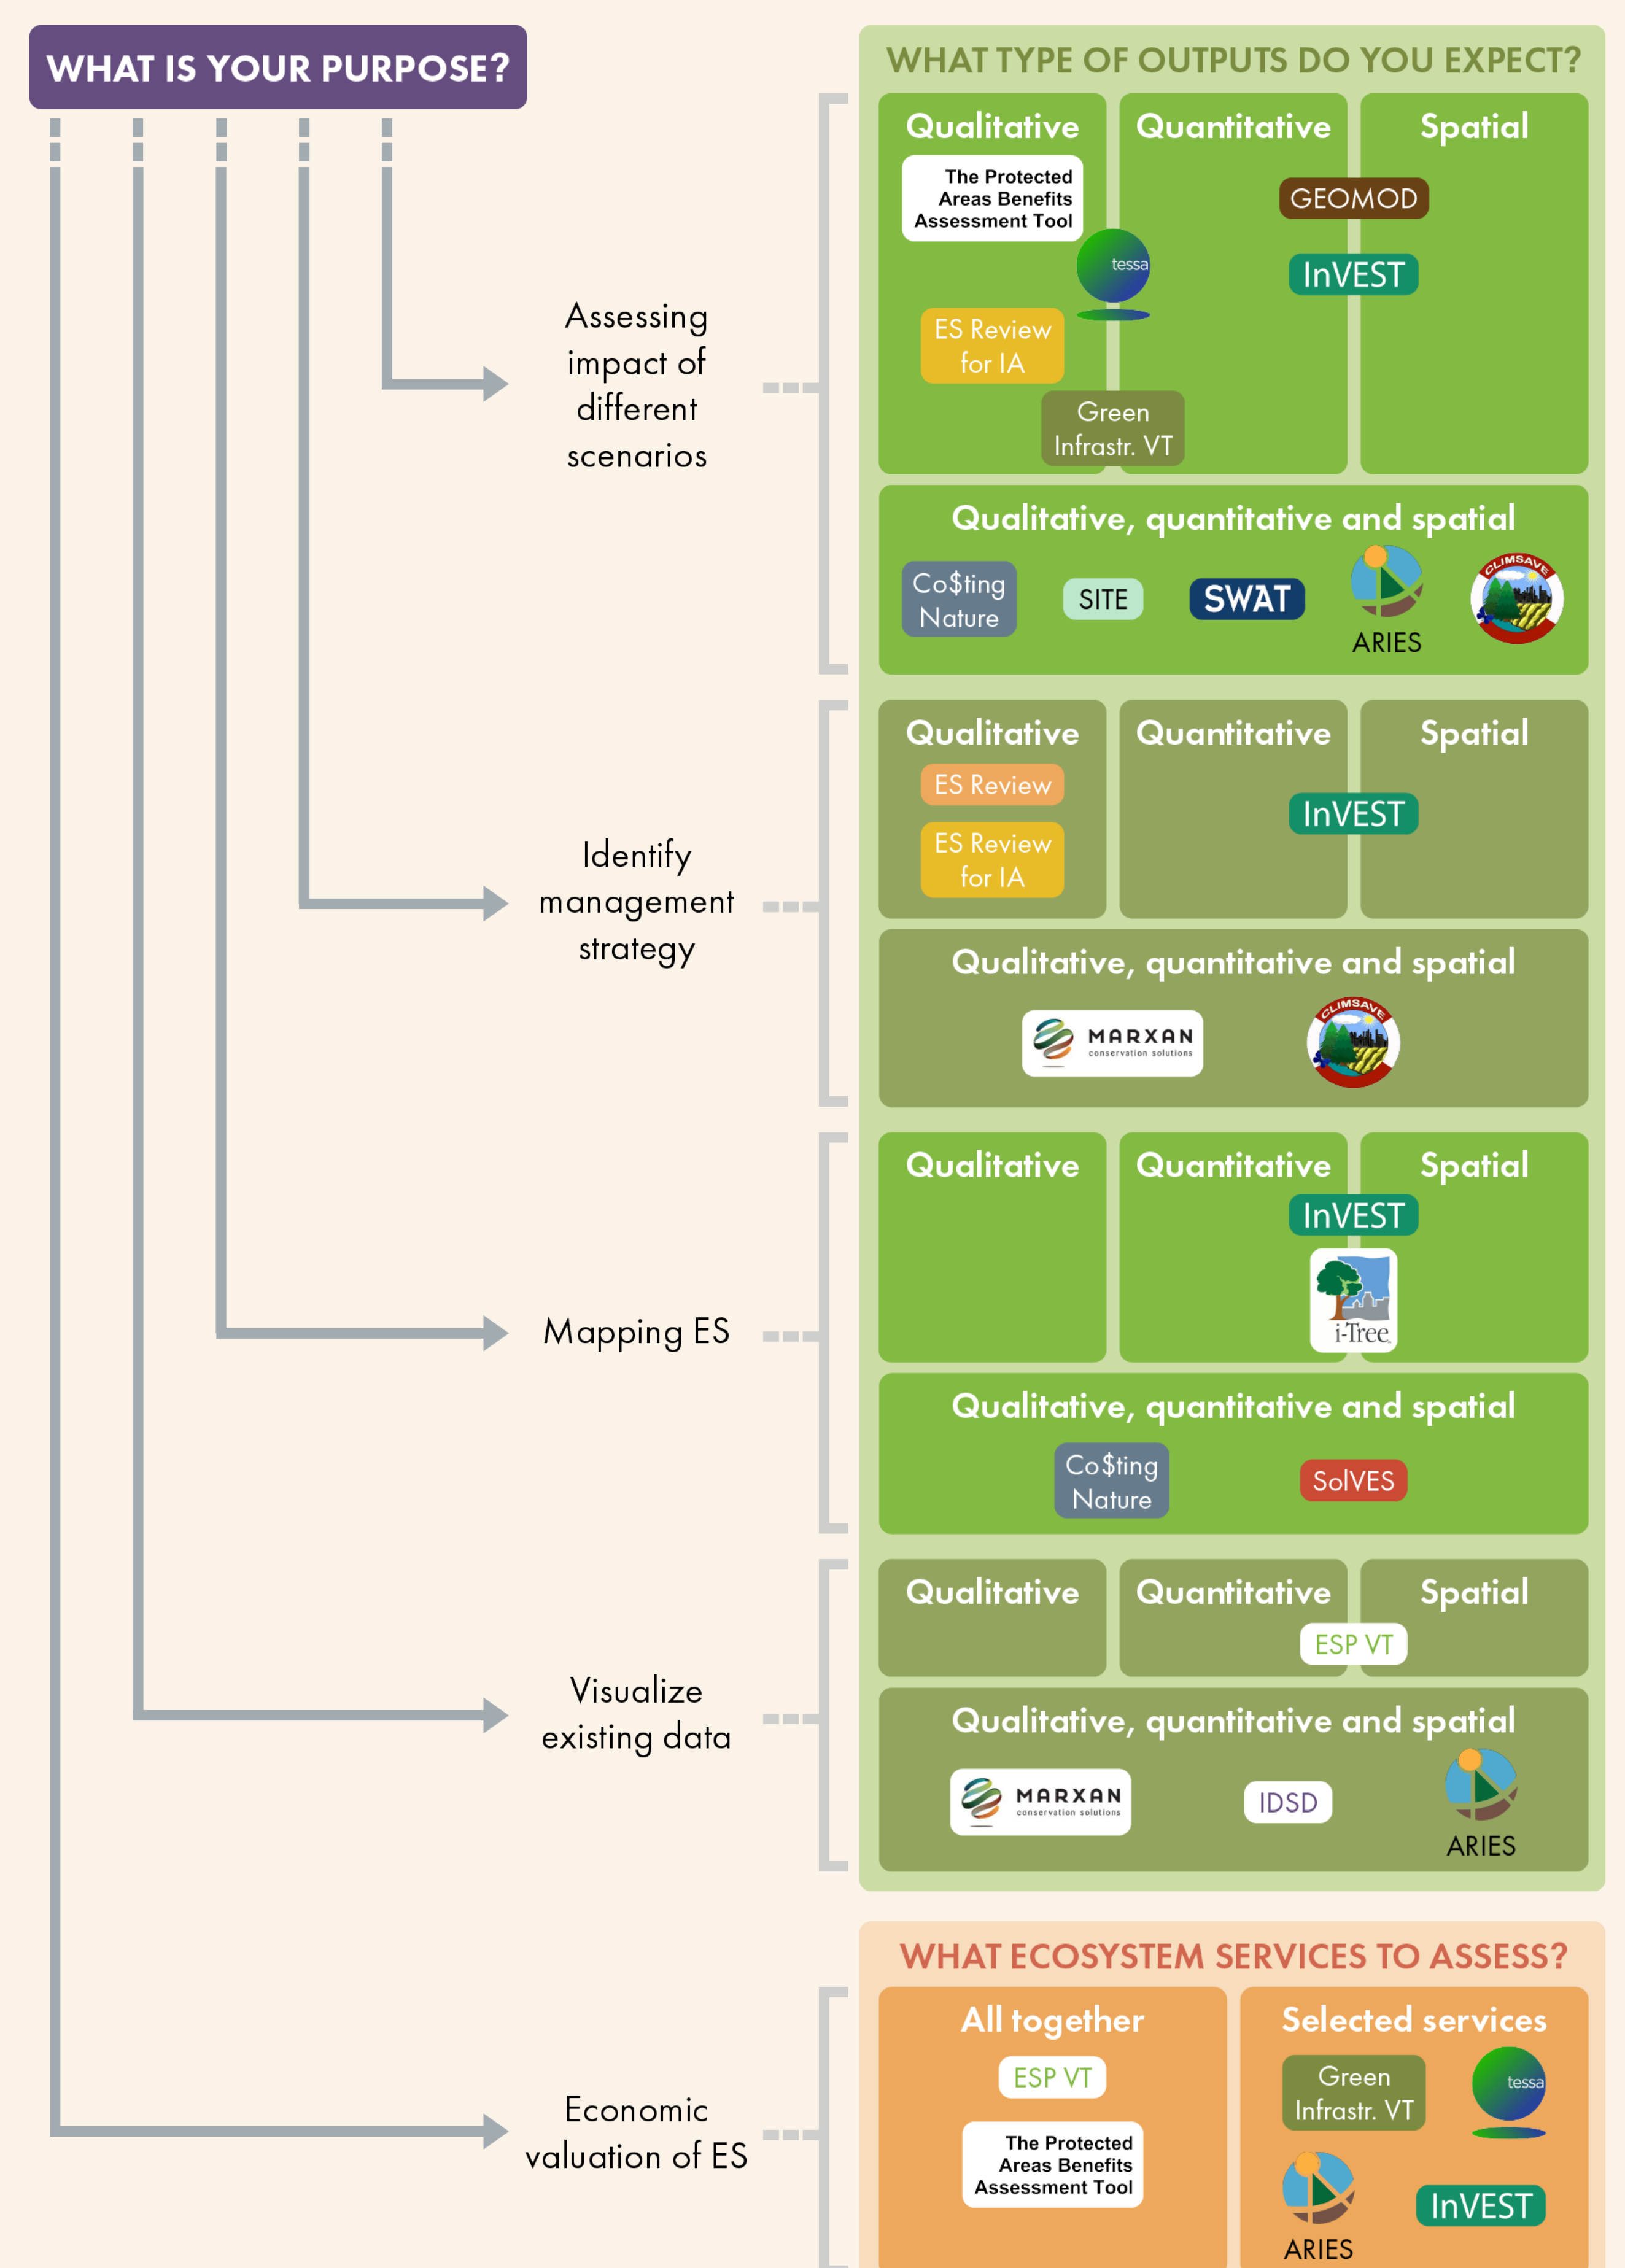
WHAT IS YOUR PURPOSE?

WHAT TYPE OF OUTPUTS DO YOU EXPECT?

Assessing impact of different scenarios

Qualitative
The Protected Areas Benefits Assessment Tool
tessa
ES Review for IA
Green Infrastr. VT

Quantitative

Spatial
GEOMOD
InVEST

Qualitative, quantitative and spatial
Co$ting Nature
SITE
SWAT
ARIES
CLIMSAVE

Identify management strategy

Qualitative
ES Review
ES Review for IA

Quantitative

Spatial
InVEST

Qualitative, quantitative and spatial
MARXAN conservation solutions
CLIMSAVE

Mapping ES

Qualitative

Quantitative

Spatial
InVEST
i-Tree

Qualitative, quantitative and spatial
Co$ting Nature
SolVES

Visualize existing data

Qualitative

Quantitative

Spatial
ESP VT

Qualitative, quantitative and spatial
MARXAN conservation solutions
IDSD
ARIES

WHAT ECOSYSTEM SERVICES TO ASSESS?

Economic valuation of ES

All together
ESP VT
The Protected Areas Benefits Assessment Tool

Selected services
Green Infrastr. VT
tessa
ARIES
InVEST